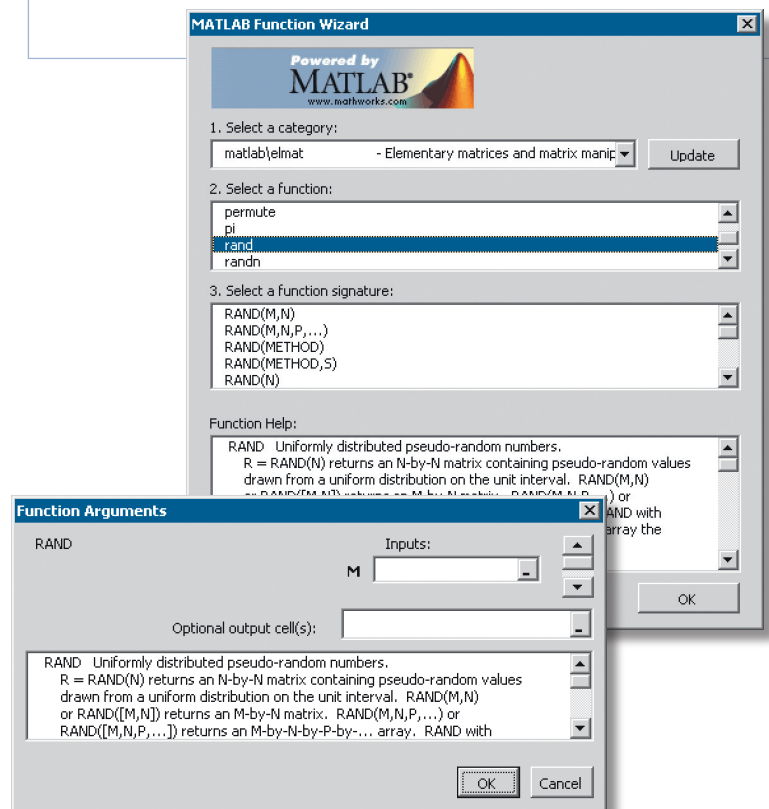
MATLAB Function Wizard

Powered by MATLAB www.mathworks.com

1. Select a category:

matlab\elmat - Elementary matrices and matrix manip

Update

2. Select a function:

permute
pi
rand
randn

3. Select a function signature:

RAND(M,N)
RAND(M,N,P,...)
RAND(METHOD)
RAND(METHOD,S)
RAND(N)

Function Help:

RAND Uniformly distributed pseudo-random numbers.
R = RAND(N) returns an N-by-N matrix containing pseudo-random values drawn from a uniform distribution on the unit interval. RAND(M,N) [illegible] or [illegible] AND with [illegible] array the

OK

Function Arguments

RAND

Inputs:

M

Optional output cell(s):

RAND Uniformly distributed pseudo-random numbers.
R = RAND(N) returns an N-by-N matrix containing pseudo-random values drawn from a uniform distribution on the unit interval. RAND(M,N) or RAND([M,N]) returns an M-by-N matrix. RAND(M,N,P,...) or RAND([M,N,P,...]) returns an M-by-N-by-P-by-... array. RAND with

OK

Cancel